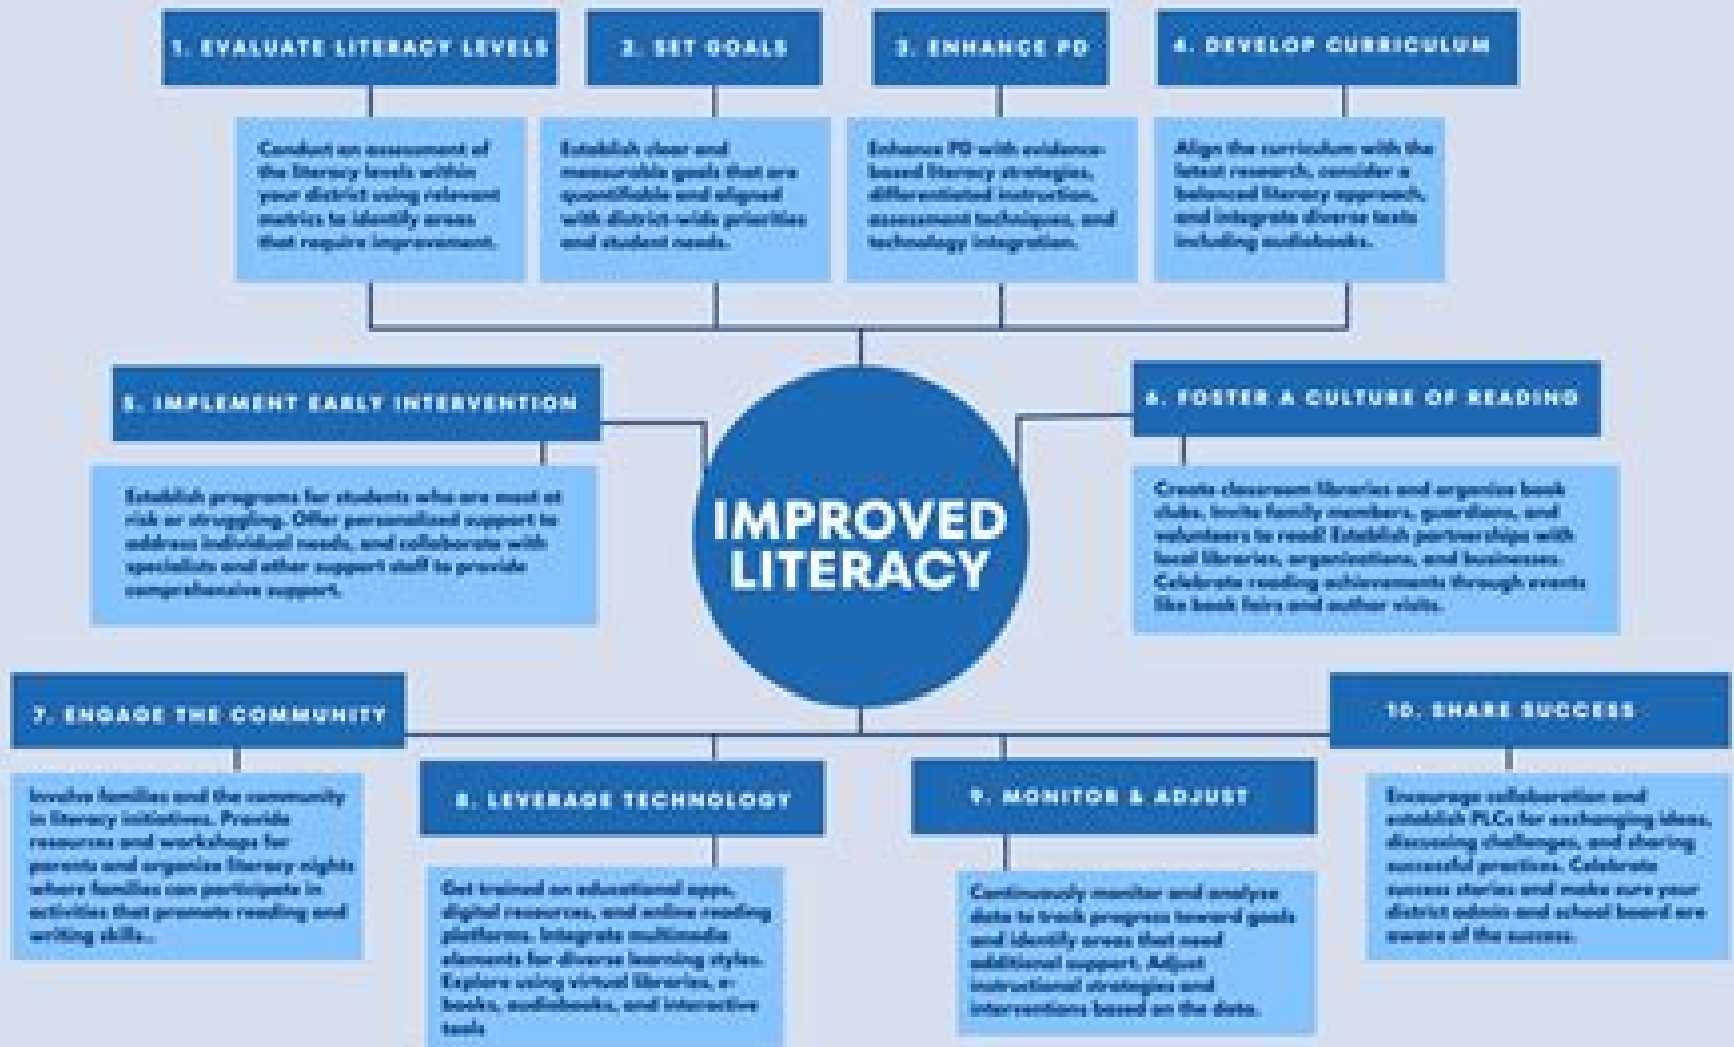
1. EVALUATE LITERACY LEVELS

Conduct an assessment of the literacy levels within your district using relevant metrics to identify areas that require improvement.

2. SET GOALS

Establish clear and measurable goals that are quantifiable and aligned with district-wide priorities and student needs.

3. ENHANCE PD

Enhance PD with evidence-based literacy strategies, differentiated instruction, assessment techniques, and technology integration.

4. DEVELOP CURRICULUM

Align the curriculum with the latest research, consider a balanced literacy approach, and integrate diverse texts including audiobooks.

5. IMPLEMENT EARLY INTERVENTION

Establish programs for students who are most at risk or struggling. Offer personalized support to address individual needs, and collaborate with specialists and other support staff to provide comprehensive support.

IMPROVED LITERACY

6. FOSTER A CULTURE OF READING

Create classroom libraries and organize book clubs. Invite family members, guardians, and volunteers to read! Establish partnerships with local libraries, organizations, and businesses. Celebrate reading achievements through events like book fairs and author visits.

7. ENGAGE THE COMMUNITY

Involve families and the community in literacy initiatives. Provide resources and workshops for parents and organize literacy nights where families can participate in activities that promote reading and writing skills.

8. LEVERAGE TECHNOLOGY

Get trained on educational apps, digital resources, and online reading platforms. Integrate multimedia elements for diverse learning styles. Explore using virtual libraries, e-books, audiobooks, and interactive tools

9. MONITOR & ADJUST

Continuously monitor and analyze data to track progress toward goals and identify areas that need additional support. Adjust instructional strategies and interventions based on the data.

10. SHARE SUCCESS

Encourage collaboration and establish PLCs for exchanging ideas, discussing challenges, and sharing successful practices. Celebrate success stories and make sure your district admin and school board are aware of the success.